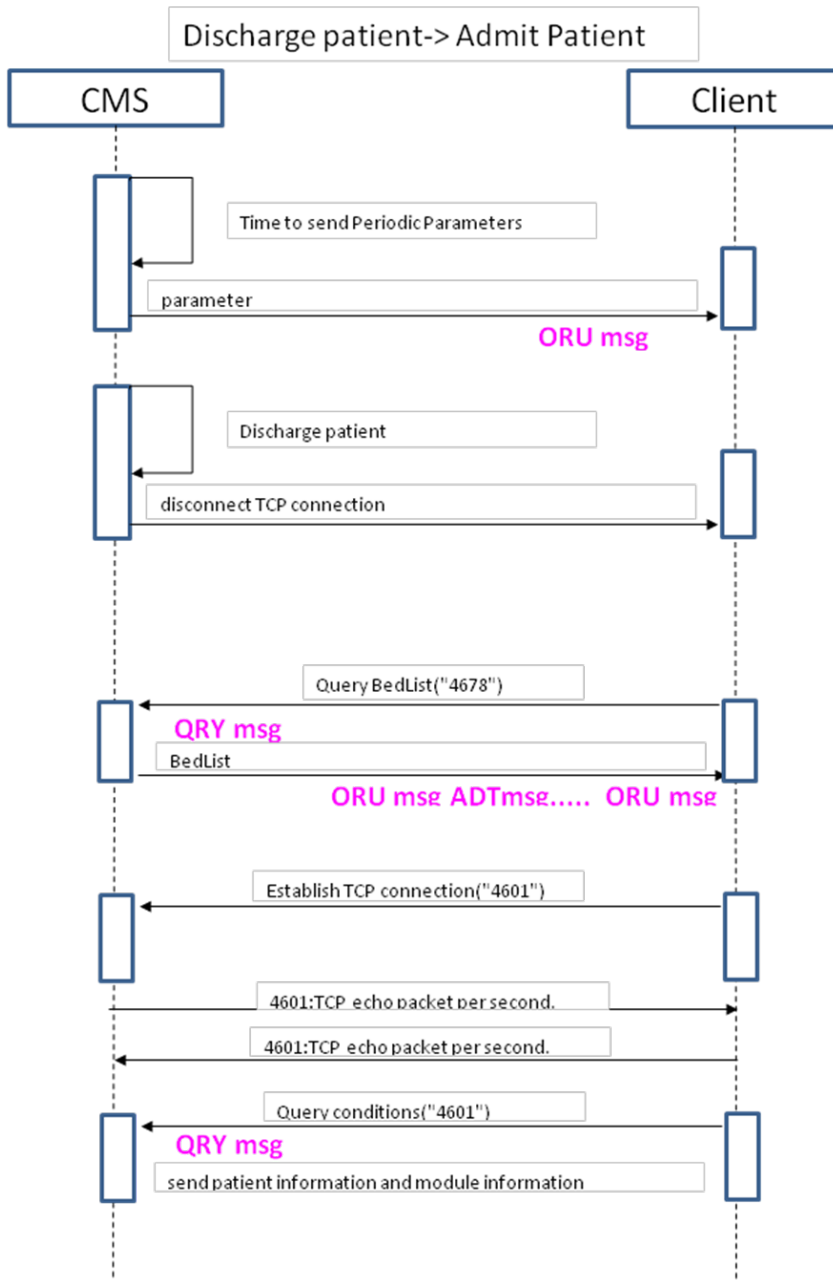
Discharge patient-> Admit Patient

CMS

Client

Time to send Periodic Parameters

parameter

ORU msg

Discharge patient

disconnect TCP connection

Query BedList("4678")

QRY msg

BedList

ORU msg ADTmsg..... ORU msg

Establish TCP connection("4601")

4601:TCP echo packet per second.

4601:TCP echo packet per second.

Query conditions("4601")

QRY msg

send patient information and module information